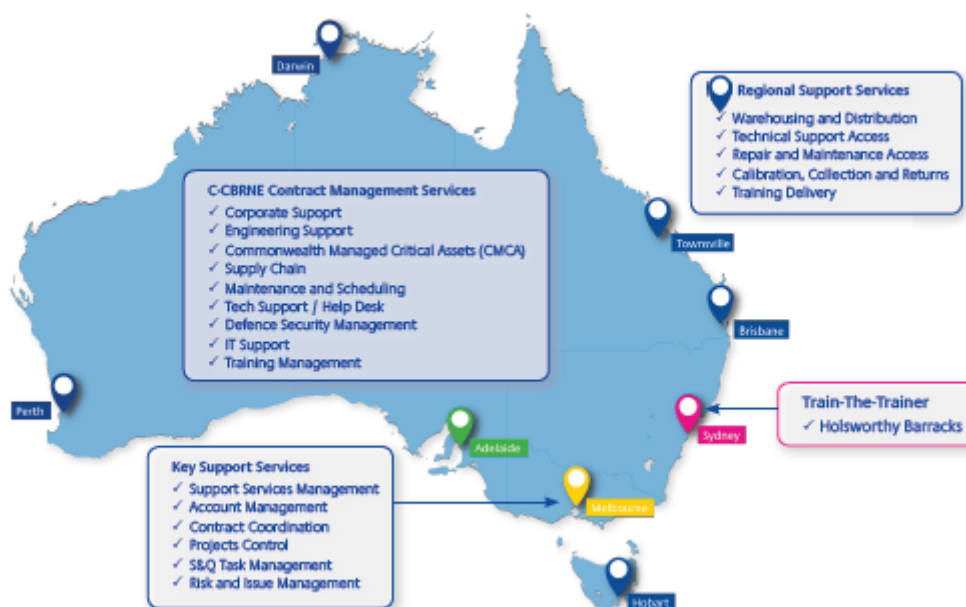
Darwin

Regional Support Services
✓ Warehousing and Distribution
✓ Technical Support Access
✓ Repair and Maintenance Access
✓ Calibration, Collection and Returns
✓ Training Delivery

C-CBRNE Contract Management Services
✓ Corporate Supoprt
✓ Engineering Support
✓ Commonwealth Managed Critical Assets (CMCA)
✓ Supply Chain
✓ Maintenance and Scheduling
✓ Tech Support / Help Desk
✓ Defence Security Management
✓ IT Support
✓ Training Management

Townsville

Brisbane

Perth

Train-The-Trainer
✓ Holsworthy Barracks

Adelaide

Sydney

Key Support Services
✓ Support Services Management
✓ Account Management
✓ Contract Coordination
✓ Projects Control
✓ S&Q Task Management
✓ Risk and Issue Management

Melbourne

Hobart